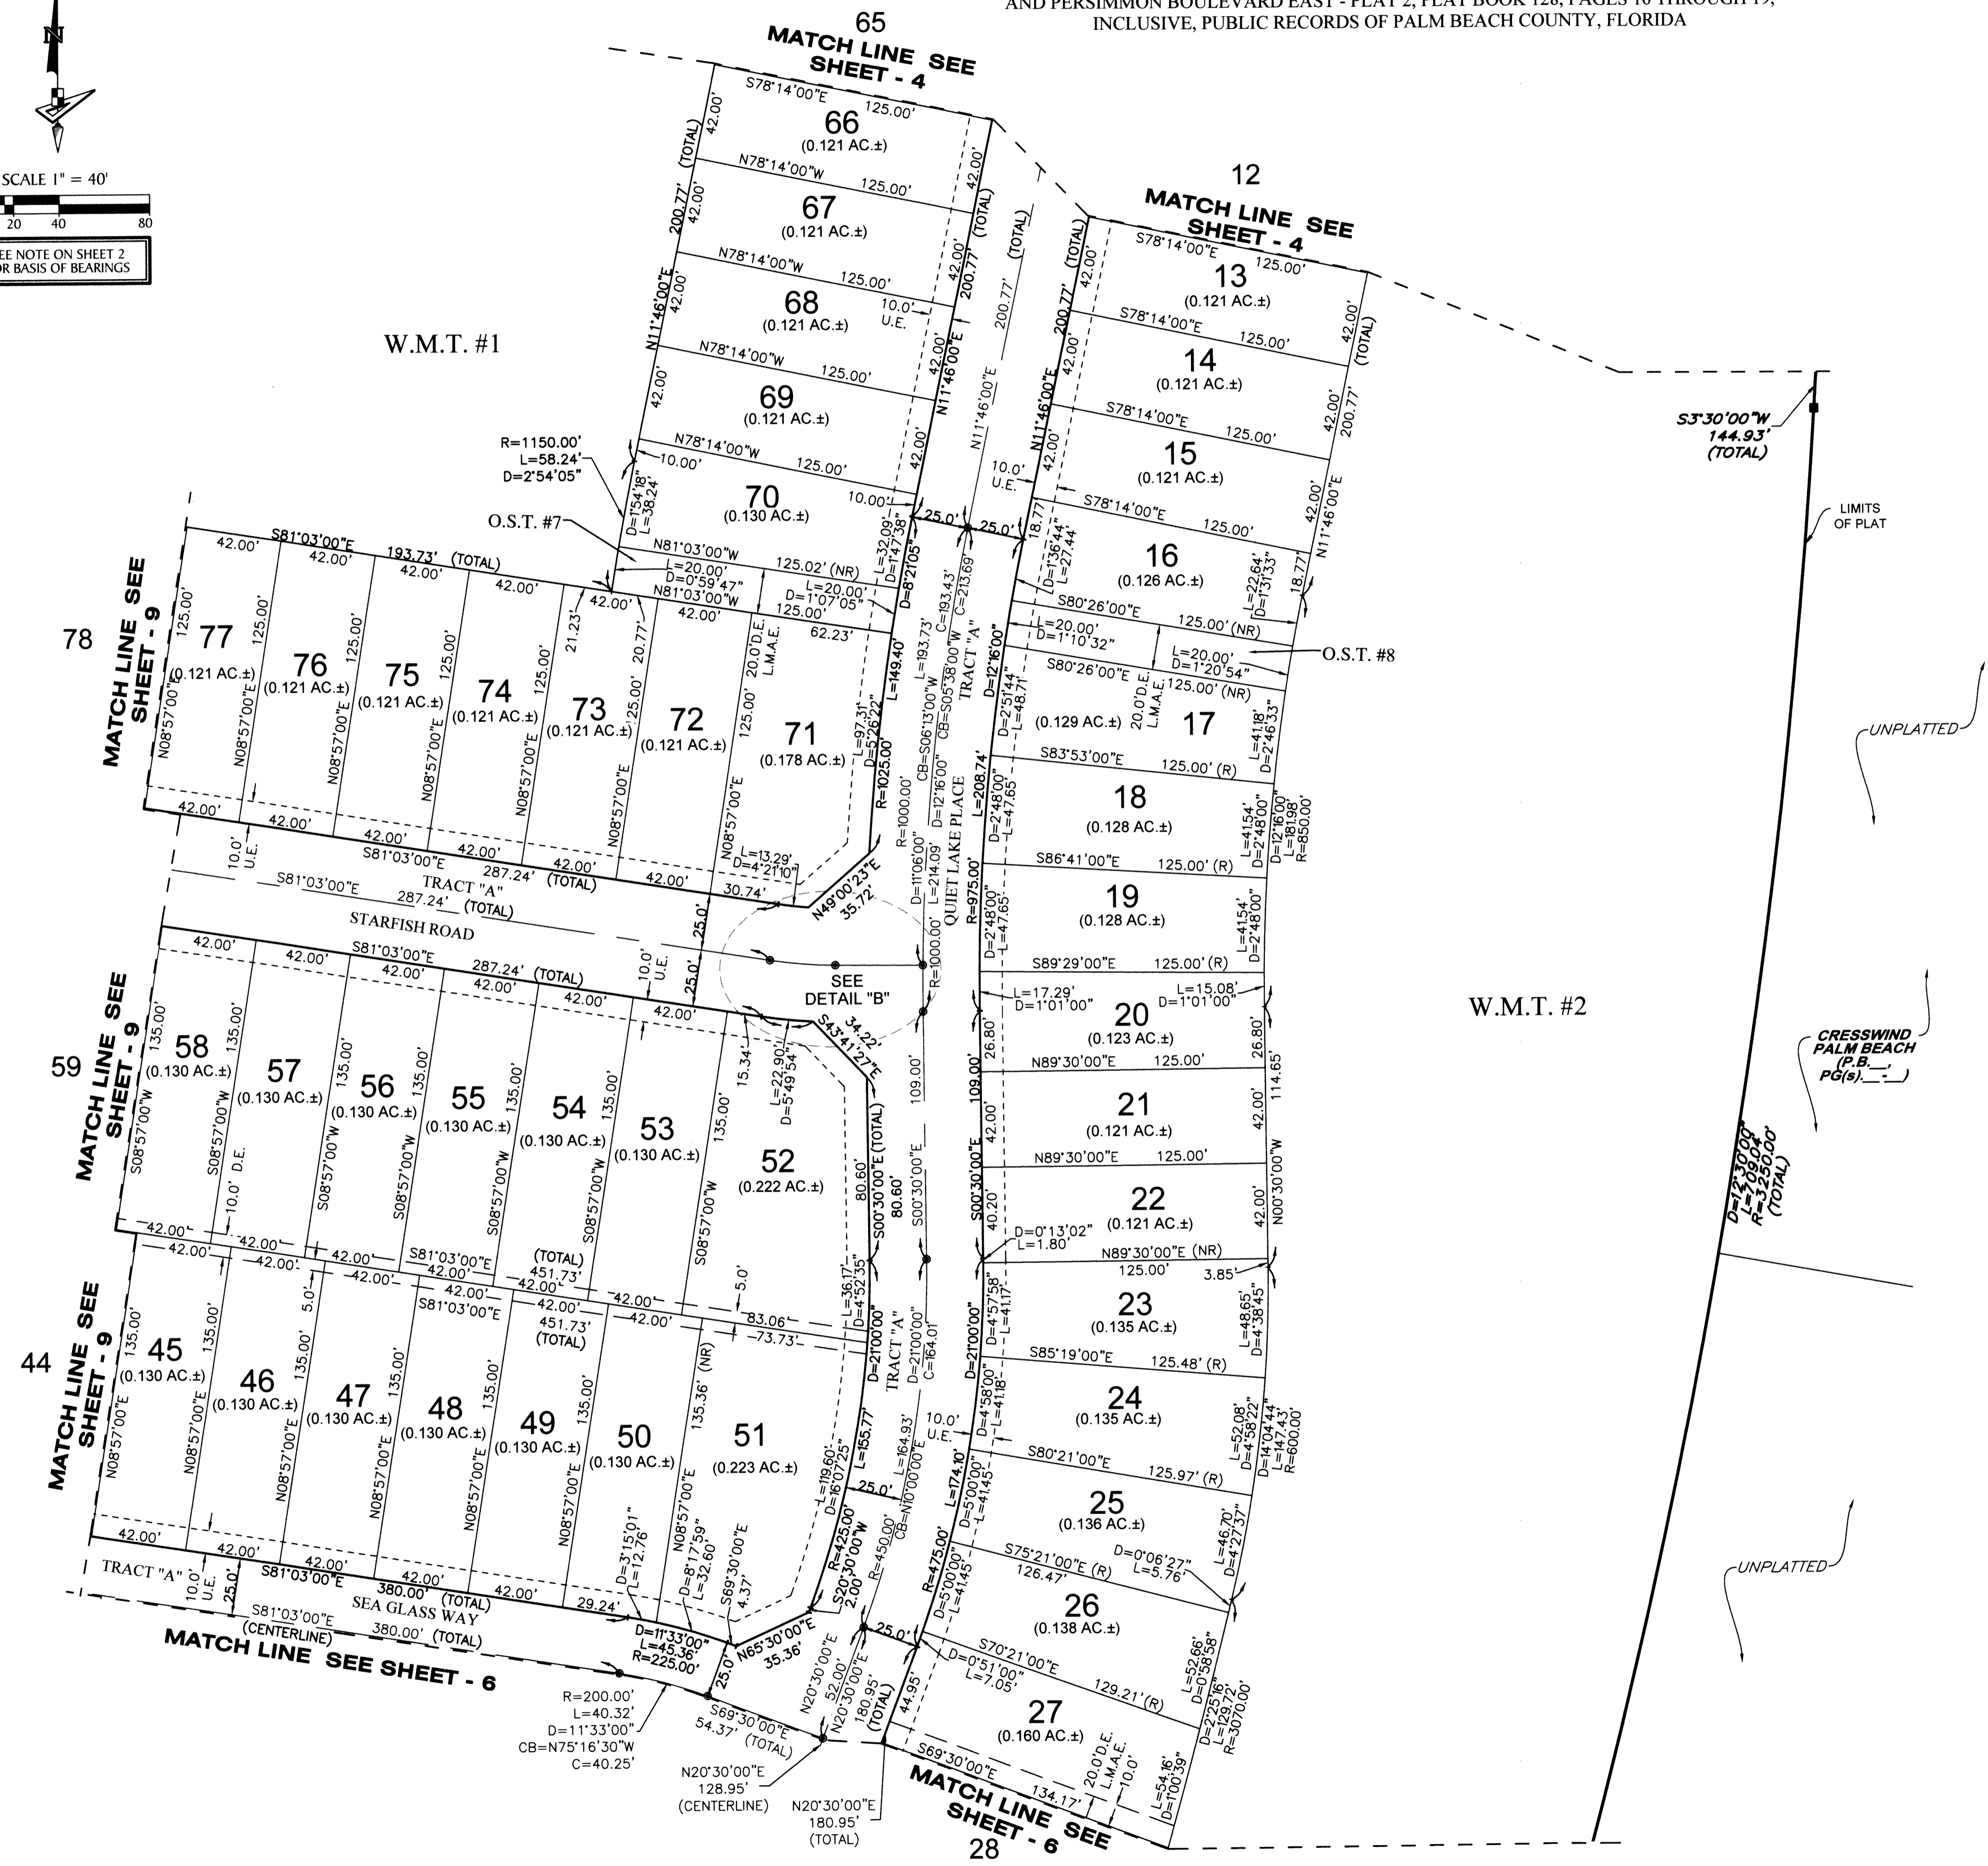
AND PERSIMMON BOULEVARD EAST - PLAT 2, PLAT BOOK 128, PAGES 16 THROUGH 19, INCLUSIVE, PUBLIC RECORDS OF PALM BEACH COUNTY, FLORIDA

N

SCALE 1" = 40'
20 40 80

SEE NOTE ON SHEET 2 FOR BASIS OF BEARINGS

65
MATCH LINE SEE SHEET - 4

12
MATCH LINE SEE SHEET - 4

W.M.T. #1

W.M.T. #2

66 (0.121 AC.±)
67 (0.121 AC.±)
68 (0.121 AC.±)
69 (0.121 AC.±)
70 (0.130 AC.±)
13 (0.121 AC.±)
14 (0.121 AC.±)
15 (0.121 AC.±)
16 (0.126 AC.±)
17 (0.129 AC.±)
18 (0.128 AC.±)
19 (0.128 AC.±)
20 (0.123 AC.±)
21 (0.121 AC.±)
22 (0.121 AC.±)
23 (0.135 AC.±)
24 (0.135 AC.±)
25 (0.136 AC.±)
26 (0.138 AC.±)
27 (0.160 AC.±)
77 (0.121 AC.±)
76 (0.121 AC.±)
75 (0.121 AC.±)
74 (0.121 AC.±)
73 (0.121 AC.±)
72 (0.121 AC.±)
71 (0.178 AC.±)
58 (0.130 AC.±)
57 (0.130 AC.±)
56 (0.130 AC.±)
55 (0.130 AC.±)
54 (0.130 AC.±)
53 (0.130 AC.±)
52 (0.222 AC.±)
45 (0.130 AC.±)
46 (0.130 AC.±)
47 (0.130 AC.±)
48 (0.130 AC.±)
49 (0.130 AC.±)
50 (0.130 AC.±)
51 (0.223 AC.±)

S78°14'00"E 125.00'
N78°14'00"W 125.00'
N78°14'00"W 125.00'
N78°14'00"W 125.00'
N78°14'00"W 125.00'
200.77' (TOTAL) 42.00'
N11°46'00"E
10.0' U.E.
R=1150.00' L=58.24' D=2°54'05"
10.00'
D=1°54'18" L=38.24'
O.S.T. #7
N81°03'00"W 125.02' (NR)
L=20.00' D=0°59'47"
N81°03'00"W 125.00'
L=20.00' D=1°07'05"
62.23'
S81°03'00"E 193.73' (TOTAL)
42.00'
21.23'
20.77'
25.00'
125.00'
N08°57'00"E
20.0' D.E. L.M.A.E.
L=32.09' D=1°47'38"
D=8°21'05"
25.0' 25.0'
L=149.40'
R=1025.00'
L=97.31' D=5°26'22"
L=13.29' D=4°21'10"
N49°00'23"E 35.72'
L=193.73' CB=S06°13'00"W D=11°06'00" L=214.09'
C=193.43' CB=S05°38'00"W
C=213.69
D=12°16'00"
R=1000.00'
TRACT "A"
QUIET LAKE PLACE
R=975.00'
L=208.74'
D=12°16'00"
200.77' (TOTAL)
N11°46'00"E
S78°14'00"E 125.00'
S78°14'00"E 125.00'
S78°14'00"E 125.00'
S78°14'00"E 125.00'
18.77'
D=1°36'44" L=27.44'
L=22.64' D=1°31'33"
S80°26'00"E 125.00' (NR)
L=20.00' D=1°10'32"
L=20.00' D=1°20'54"
O.S.T. #8
S80°26'00"E 125.00' (NR)
20.0' D.E. L.M.A.E.
D=2°51'44" L=48.71'
L=41.18' D=2°46'33"
S83°53'00"E 125.00' (R)
D=2°48'00" L=47.65'
L=41.54' D=2°48'00"
D=12°16'00" L=181.98' R=850.00'
S86°41'00"E 125.00' (R)
S89°29'00"E 125.00' (R)
L=17.29' D=1°01'00"
L=15.08' D=1°01'00"
26.80'
N89°30'00"E 125.00'
N89°30'00"E 125.00'
109.00'
114.65'
S00°30'00"E
N00°30'00"W
40.20'
D=0°13'02" L=1.80'
N89°30'00"E (NR) 125.00' 3.85'
D=4°57'58" L=41.17'
L=48.65' D=4°38'45"
S85°19'00"E 125.48' (R)
D=4°58'00" L=41.18'
L=52.08' D=4°58'22"
D=14°04'44" L=147.43' R=600.00'
S80°21'00"E 125.97' (R)
D=5°00'00" L=41.45'
L=46.70' D=4°27'37"
S75°21'00"E (R) 126.47'
D=0°06'27" L=5.76'
D=5°00'00" L=41.45'
S70°21'00"E 129.21' (R)
D=0°51'00" L=7.05'
L=52.66' D=0°58'58"
D=2°25'16" L=129.72' R=3070.00'
20.0' D.E. L.M.A.E. 10.0'
L=54.16' D=1°00'39"
S69°30'00"E 134.17'
MATCH LINE SEE SHEET - 6
28
S3°30'00"W 144.93' (TOTAL)
LIMITS OF PLAT
UNPLATTED
CRESSWIND PALM BEACH (P.B.__, PG(s).__-__)
D=12°30'00" L=709.04' R=3250.00' (TOTAL)
UNPLATTED

78
MATCH LINE SEE SHEET - 9
N08°57'00"E
42.00'
10.0' U.E.
S81°03'00"E 287.24' (TOTAL)
TRACT "A"
S81°03'00"E 287.24' (TOTAL)
30.74'
STARFISH ROAD
25.0'
SEE DETAIL "B"
R=1000.00'
S81°03'00"E 287.24' (TOTAL)
10.0' U.E.
S43°41'27"E 34.22'
L=22.90' D=5°49'54"
15.34'
59
MATCH LINE SEE SHEET - 9
S08°57'00"W
135.00'
10.0' D.E.
80.60' S00°30'00"E (TOTAL) 80.60'
S00°30'00"E
109.00'
S81°03'00"E 451.73' (TOTAL)
5.0'
83.06'
73.73'
L=36.17' D=4°52'35"
D=21°00'00"
TRACT "A"
D=21°00'00" C=164.01'
L=164.93' CB=N10°00'00"E
L=155.77'
L=119.60' D=16°07'25"
R=425.00'
S20°30'00"W 2.00'
44
MATCH LINE SEE SHEET - 9
N08°57'00"E
135.36' (NR)
10.0' U.E.
R=475.00'
L=174.10'
R=450.00'
25.0'
D=3°15'01" L=12.76'
D=8°17'59" L=32.60'
S69°30'00"E 4.37'
N65°30'00"E 35.36'
TRACT "A"
10.0' U.E.
25.0'
S81°03'00"E 380.00' (TOTAL)
SEA GLASS WAY
29.24'
S81°03'00"E (CENTERLINE) 380.00' (TOTAL)
D=11°33'00" L=45.36' R=225.00'
25.0'
MATCH LINE SEE SHEET - 6
R=200.00' L=40.32' D=11°33'00" CB=N75°16'30"W C=40.25'
S69°30'00"E 54.37' (TOTAL)
N20°30'00"E 52.00'
N20°30'00"E 180.95' (TOTAL)
44.95'
N20°30'00"E 128.95' (CENTERLINE)
N20°30'00"E 180.95' (TOTAL)